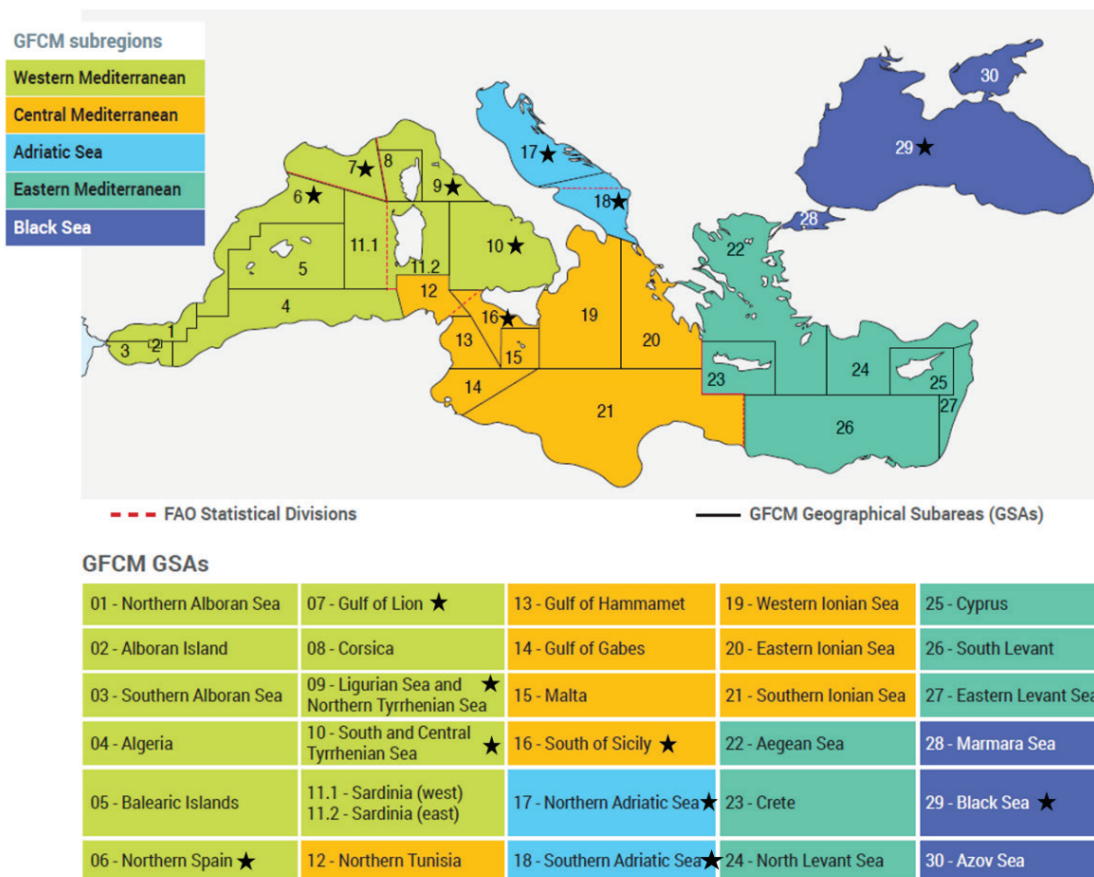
GFCM subregions
Western Mediterranean
Central Mediterranean
Adriatic Sea
Eastern Mediterranean
Black Sea

30
29★
17★
18★
28
22
7★
8
9★
6★
10★
11.1
11.2
5
12
4
16★
19
20
13
15
1
3
2
14
23
24
25
21
27
26

FAO Statistical Divisions
GFCM Geographical Subareas (GSAs)

GFCM GSAs

| | | | | |
|---|---|---|---|---|
| 01 - Northern Alboran Sea | 07 - Gulf of Lion ★ | 13 - Gulf of Hammamet | 19 - Western Ionian Sea | 25 - Cyprus |
| 02 - Alboran Island | 08 - Corsica | 14 - Gulf of Gabes | 20 - Eastern Ionian Sea | 26 - South Levant |
| 03 - Southern Alboran Sea | 09 - Ligurian Sea and Northern Tyrrhenian Sea ★ | 15 - Malta | 21 - Southern Ionian Sea | 27 - Eastern Levant Sea |
| 04 - Algeria | 10 - South and Central Tyrrhenian Sea ★ | 16 - South of Sicily ★ | 22 - Aegean Sea | 28 - Marmara Sea |
| 05 - Balearic Islands | 11.1 - Sardinia (west) 11.2 - Sardinia (east) | 17 - Northern Adriatic Sea ★ | 23 - Crete | 29 - Black Sea ★ |
| 06 - Northern Spain ★ | 12 - Northern Tunisia | 18 - Southern Adriatic Sea ★ | 24 - North Levant Sea | 30 - Azov Sea |